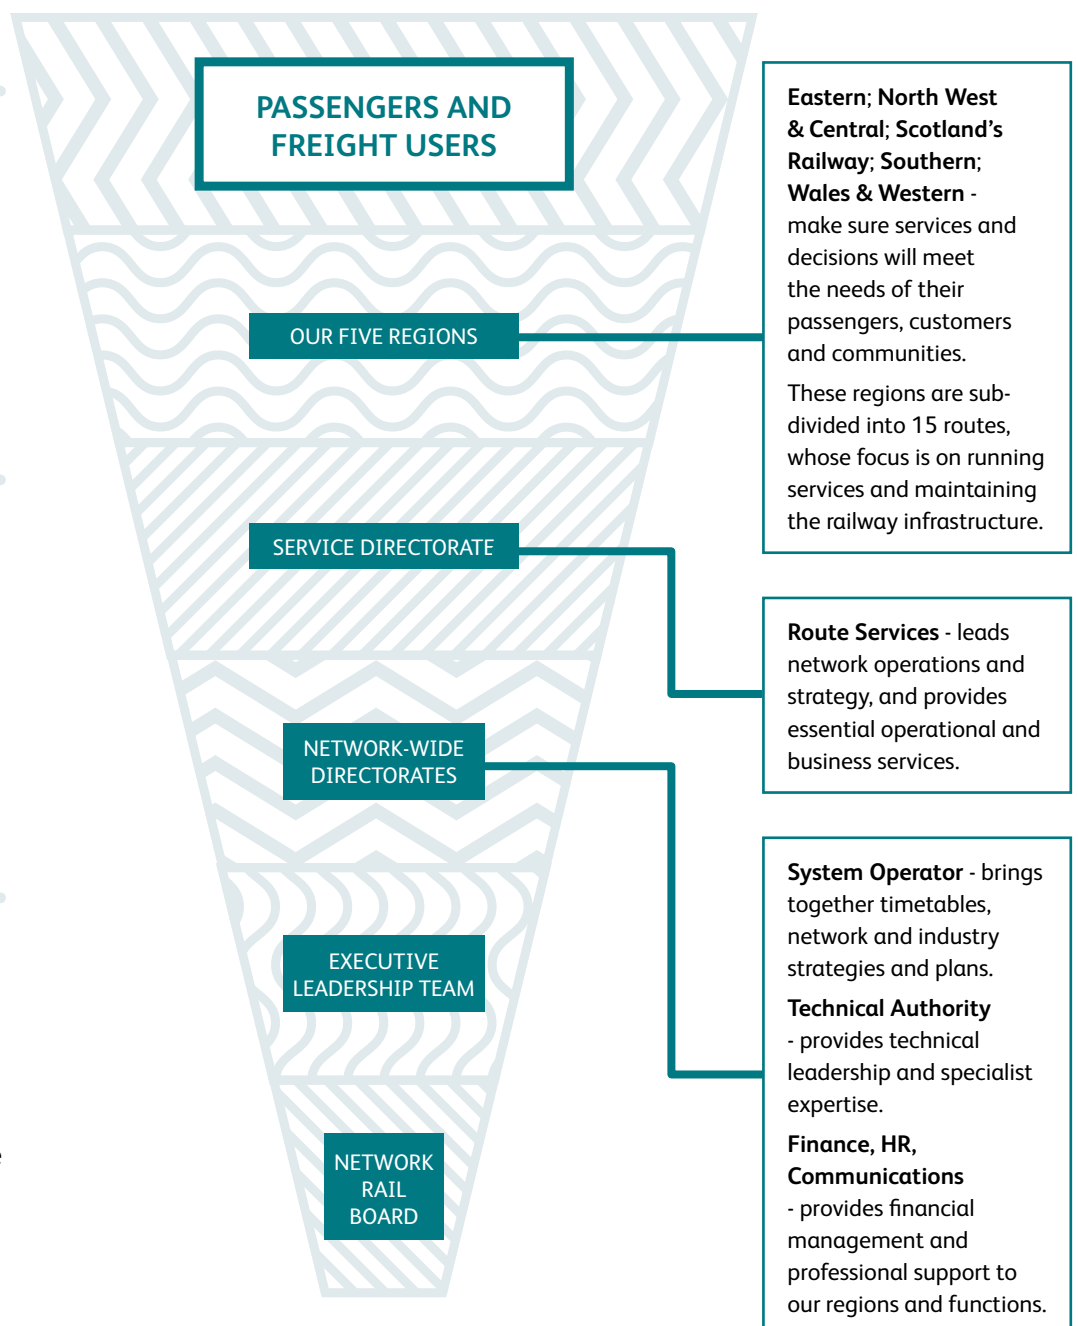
PASSENGERS AND FREIGHT USERS

OUR FIVE REGIONS

SERVICE DIRECTORATE

NETWORK-WIDE DIRECTORATES

EXECUTIVE LEADERSHIP TEAM

NETWORK RAIL BOARD

Eastern; North West & Central; Scotland's Railway; Southern; Wales & Western - make sure services and decisions will meet the needs of their passengers, customers and communities.

These regions are sub-divided into 15 routes, whose focus is on running services and maintaining the railway infrastructure.

Route Services - leads network operations and strategy, and provides essential operational and business services.

System Operator - brings together timetables, network and industry strategies and plans.

Technical Authority - provides technical leadership and specialist expertise.

Finance, HR, Communications - provides financial management and professional support to our regions and functions.